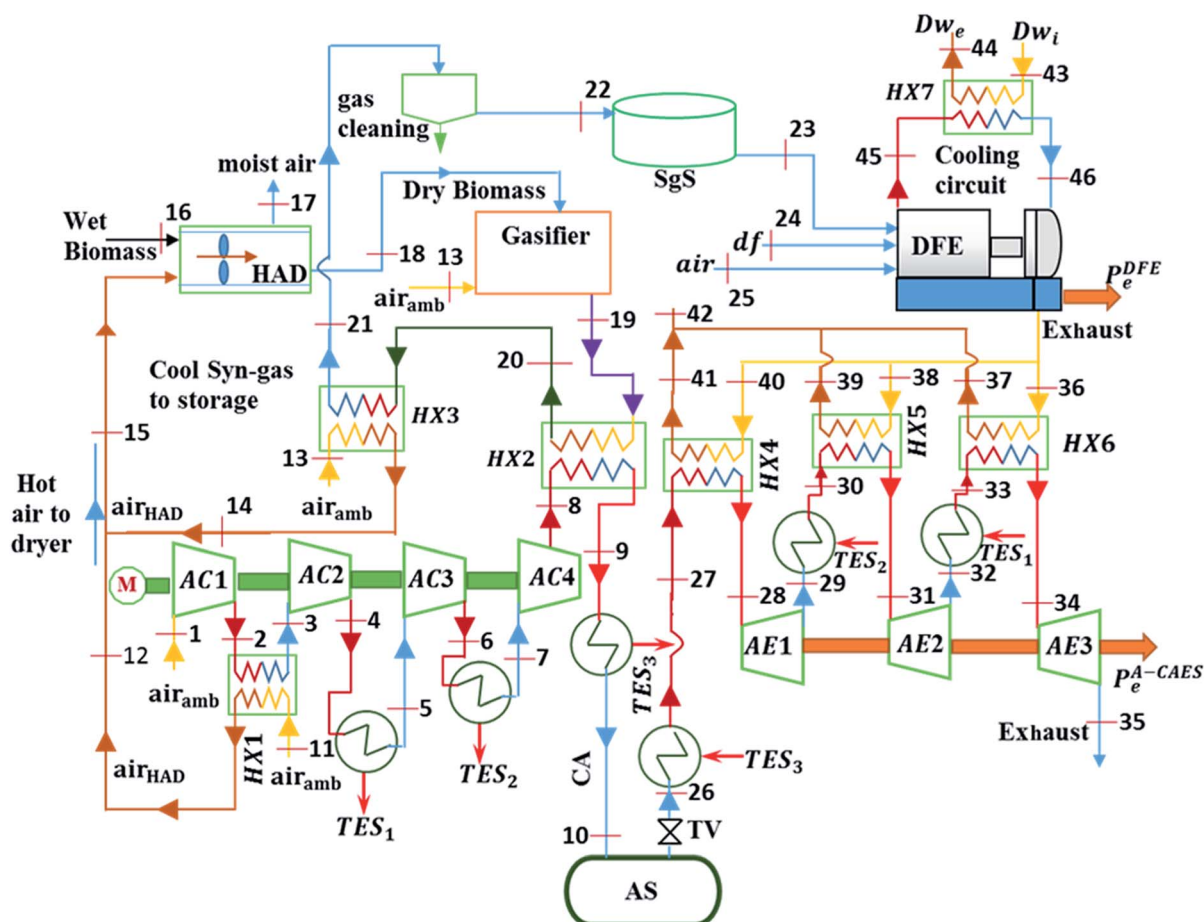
$Dw_e$ 44 $Dw_i$ 43
gas cleaning 22 $HX7$
23 SgS 45 Cooling circuit 46
moist air 17
Dry Biomass
Wet Biomass 16 HAD 18 13 Gasifier 24 $df$ DFE
$air_{amb}$ $air$ 25 $P_e^{DFE}$
21 19 42 Exhaust
Cool Syn-gas to storage 20 41 40 39 38 37 36
$HX3$ $HX2$ $HX4$ $HX5$ $HX6$
15 13 $air_{amb}$ 30 33
Hot air to dryer $air_{HAD}$ 14 8 9 $TES_2$ $TES_1$
27 28 29 31 32 34
M $AC1$ $AC2$ $AC3$ $AC4$ $AE1$ $AE2$ $AE3$
1 2 3 4 6 7 $TES_3$
12 $air_{amb}$ 5 $P_e^{A-CAES}$
$HX1$ 11 $air_{amb}$ Exhaust 35
$air_{HAD}$ $TES_1$ $TES_2$ CA $TES_3$
26
10 TV
AS